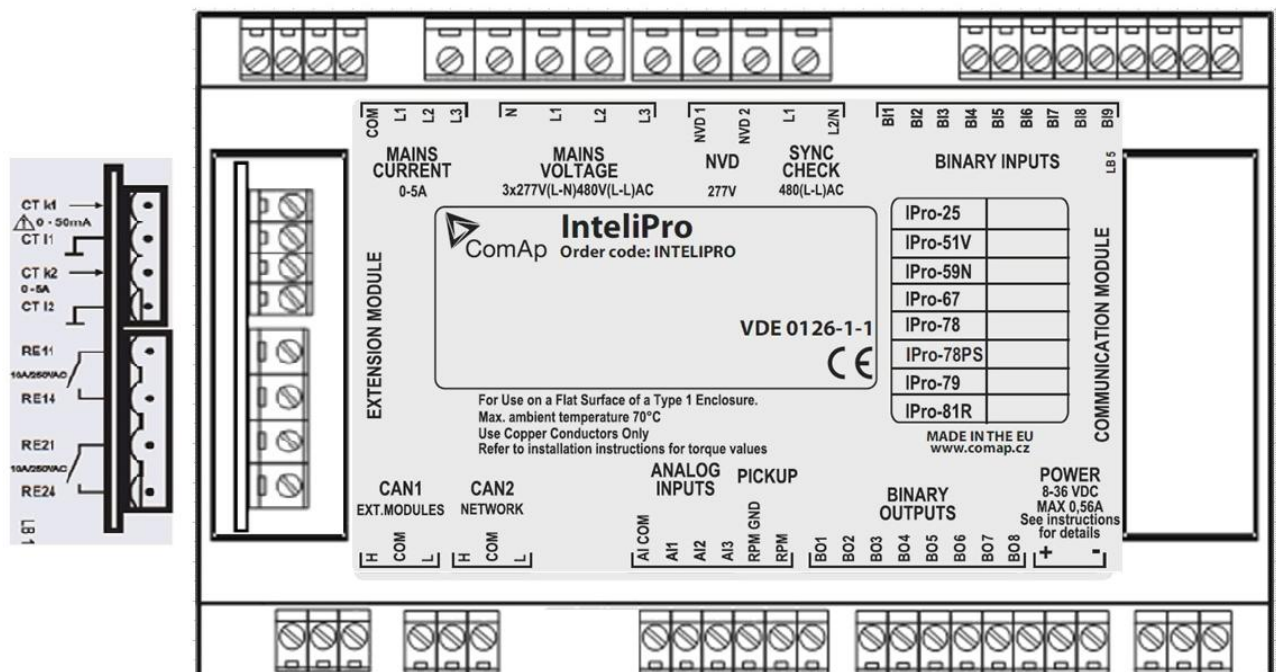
COM L1 L2 L3

MAINS CURRENT
0-5A

N L1 L2 L3

MAINS VOLTAGE
3x277V(L-N)480V(L-L)AC

NVD 1 NVD 2

NVD
277V

L1 L2/N

SYNC CHECK
480(L-L)AC

BI1 BI2 BI3 BI4 BI5 BI6 BI7 BI8 BI9

BINARY INPUTS

LB 5

CT k1
⚠ 0 - 50mA
CT l1
CT k2
0 - 5A
CT l2
RE11
10A/250VAC
RE14
RE21
10A/250VAC
RE24
LB 1

EXTENSION MODULE

ComAp InteliPro
Order code: INTELIPRO

VDE 0126-1-1

CE

| IPro-25 | |
|---|---|
| IPro-51V | |
| IPro-59N | |
| IPro-67 | |
| IPro-78 | |
| IPro-78PS | |
| IPro-79 | |
| IPro-81R | |

COMMUNICATION MODULE

For Use on a Flat Surface of a Type 1 Enclosure.
Max. ambient temperature 70°C
Use Copper Conductors Only
Refer to installation instructions for torque values

MADE IN THE EU
www.comap.cz

CAN1
EXT.MODULES
H COM L

CAN2
NETWORK
H COM L

ANALOG INPUTS
AI COM AI1 AI2 AI3

PICKUP
RPM GND RPM

BINARY OUTPUTS
BO1 BO2 BO3 BO4 BO5 BO6 BO7 BO8

POWER
8-36 VDC
MAX 0,56A
See instructions for details
+ -